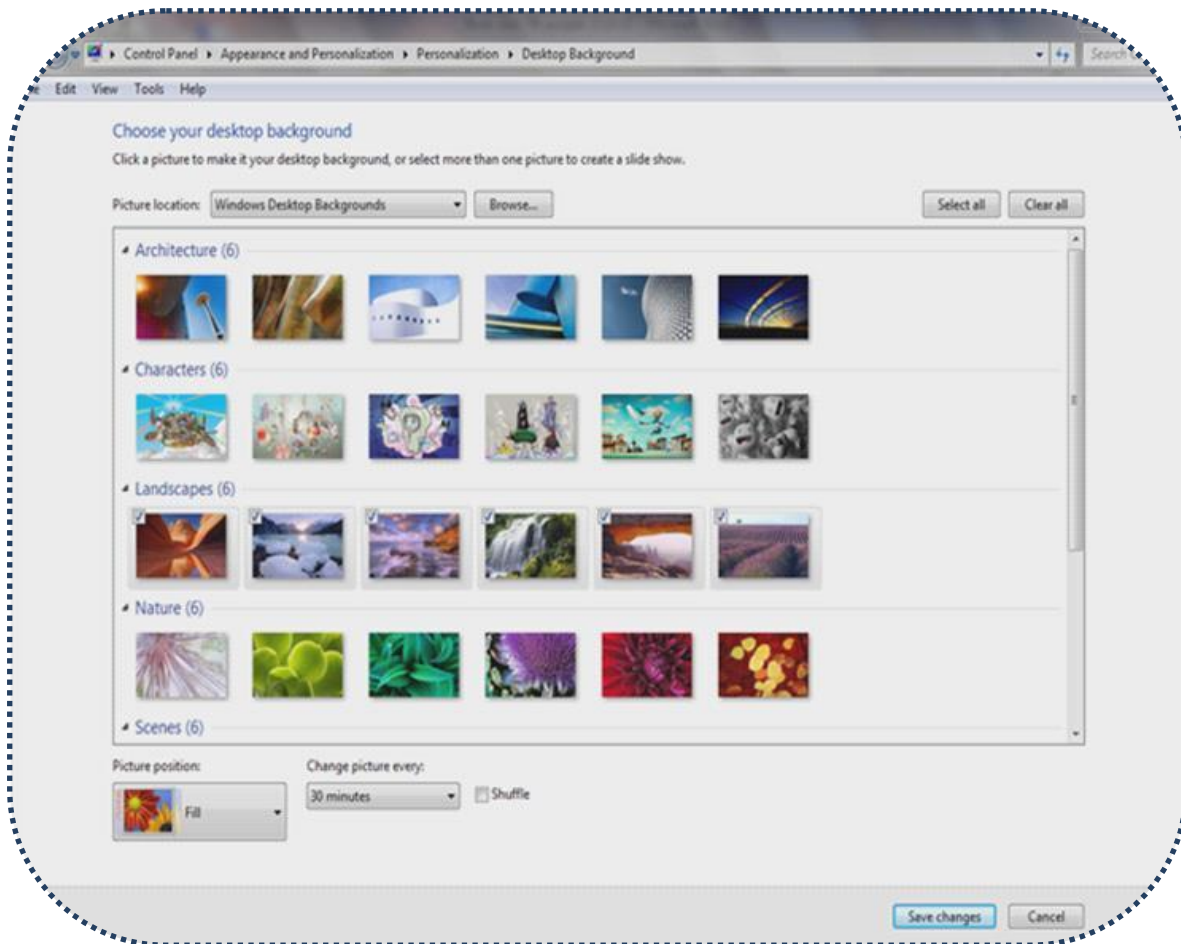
▸ Control Panel ▸ Appearance and Personalization ▸ Personalization ▸ Desktop Background

Search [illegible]

Edit View Tools Help

Choose your desktop background

Click a picture to make it your desktop background, or select more than one picture to create a slide show.

Picture location: Windows Desktop Backgrounds

Browse...

Select all

Clear all

Architecture (6)

Characters (6)

Landscapes (6)

Nature (6)

Scenes (6)

Picture position:

Fill

Change picture every:

30 minutes

Shuffle

Save changes

Cancel